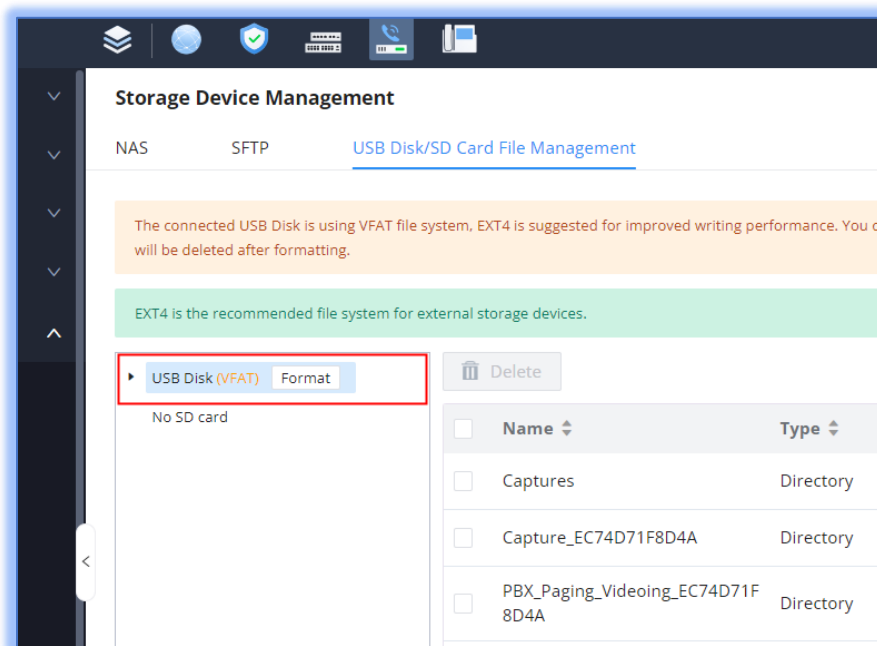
Storage Device Management

NAS SFTP USB Disk/SD Card File Management

The connected USB Disk is using VFAT file system, EXT4 is suggested for improved writing performance. You c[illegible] will be deleted after formatting.

EXT4 is the recommended file system for external storage devices.

USB Disk (VFAT) Format

No SD card

Delete

| | Name | Type |
|---|---|---|
| | Captures | Directory |
| | Capture_EC74D71F8D4A | Directory |
| | PBX_Paging_Videoing_EC74D71F8D4A | Directory |